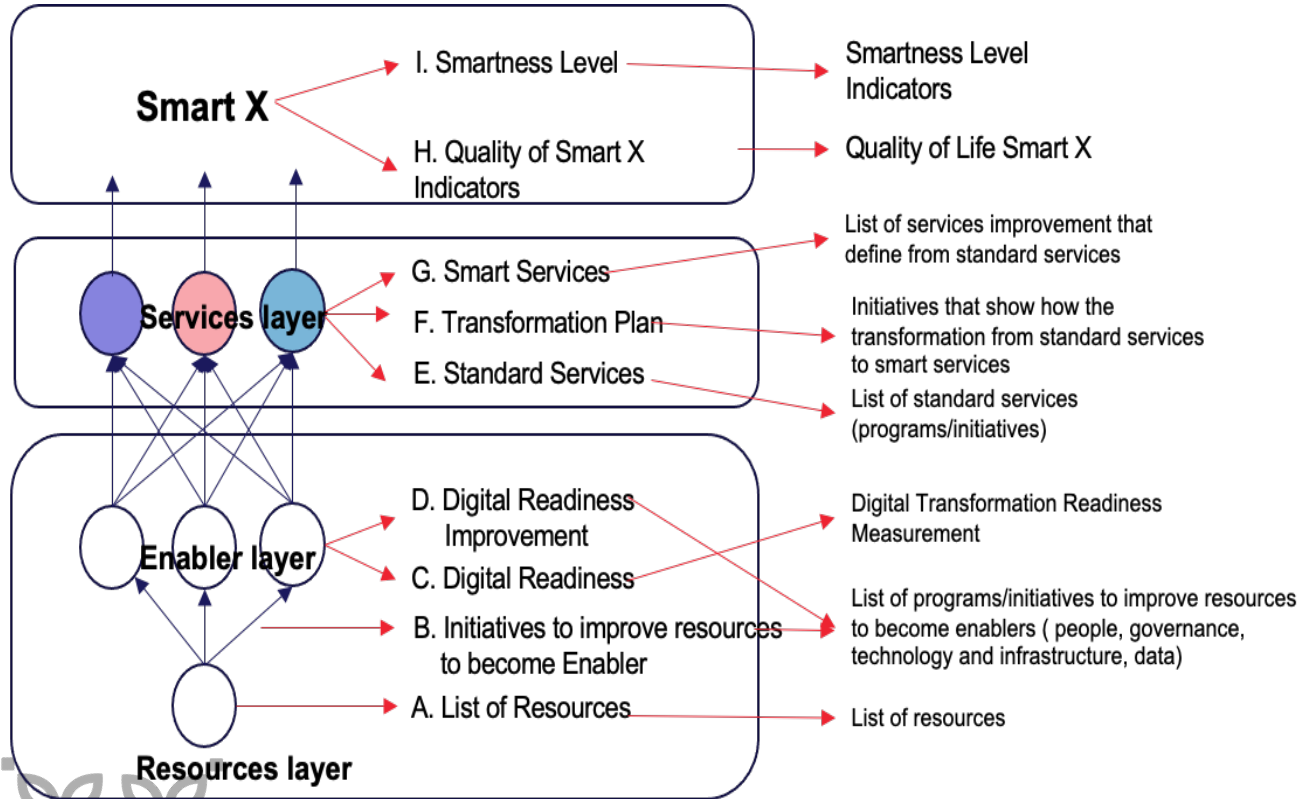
Smart X

I. Smartness Level

H. Quality of Smart X Indicators

Smartness Level Indicators

Quality of Life Smart X

Services layer

G. Smart Services

F. Transformation Plan

E. Standard Services

List of services improvement that define from standard services

Initiatives that show how the transformation from standard services to smart services

List of standard services (programs/initiatives)

Enabler layer

D. Digital Readiness Improvement

C. Digital Readiness

B. Initiatives to improve resources to become Enabler

A. List of Resources

Resources layer

Digital Transformation Readiness Measurement

List of programs/initiatives to improve resources to become enablers ( people, governance, technology and infrastructure, data)

List of resources